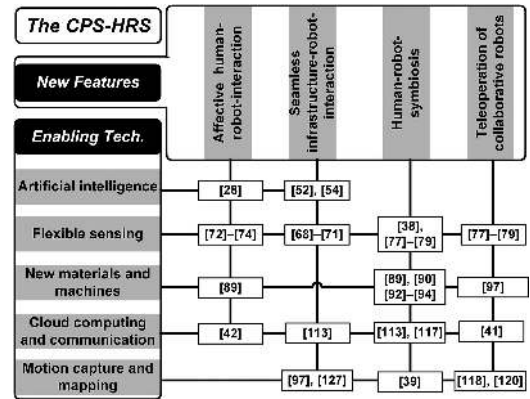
The CPS-HRS

New Features

Enabling Tech.

| | Affective human-robot-interaction | Seamless infrastructure-robot-interaction | Human-robot-symbiosis | Teleoperation of collaborative robots |
|---|---|---|---|---|
| Artificial intelligence | [28] | [52], [54] | | |
| Flexible sensing | [72]–[74] | [68]–[71] | [38], [77]–[79] | [77]–[79] |
| New materials and machines | [89] | | [89], [90] [92]–[94] | [97] |
| Cloud computing and communication | [42] | [113] | [113], [117] | [41] |
| Motion capture and mapping | | [97], [127] | [39] | [118], [120] |